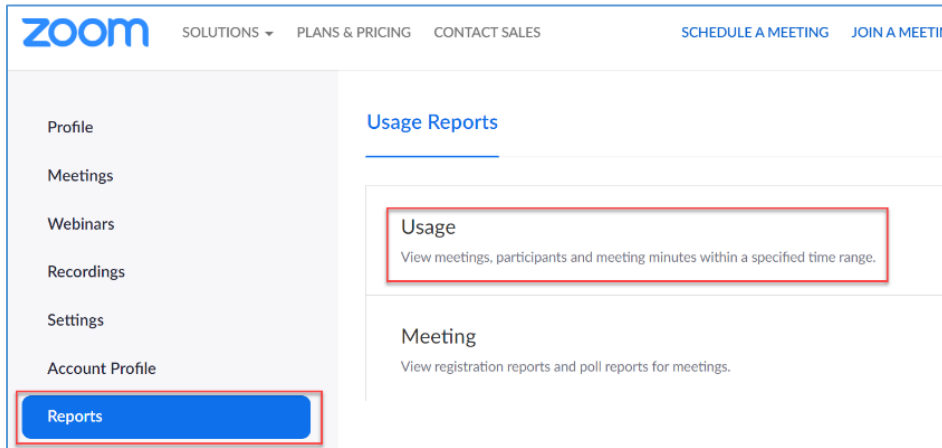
zoom SOLUTIONS ▾ PLANS & PRICING CONTACT SALES SCHEDULE A MEETING JOIN A MEETI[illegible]

Profile

Meetings

Webinars

Recordings

Settings

Account Profile

Reports

Usage Reports

Usage

View meetings, participants and meeting minutes within a specified time range.

Meeting

View registration reports and poll reports for meetings.